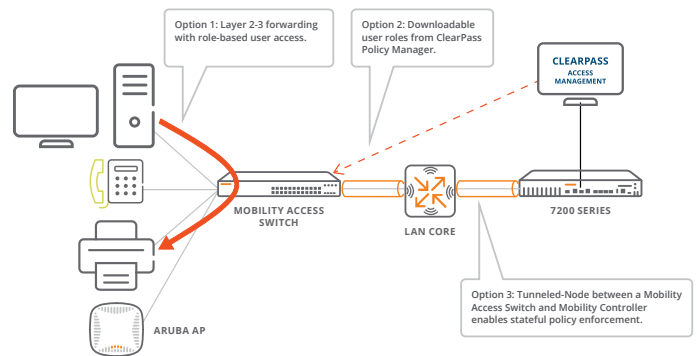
Option 1: Layer 2-3 forwarding with role-based user access.

Option 2: Downloadable user roles from ClearPass Policy Manager.

CLEARPASS
ACCESS MANAGEMENT

MOBILITY ACCESS SWITCH

LAN CORE

7200 SERIES

ARUBA AP

Option 3: Tunneled-Node between a Mobility Access Switch and Mobility Controller enables stateful policy enforcement.